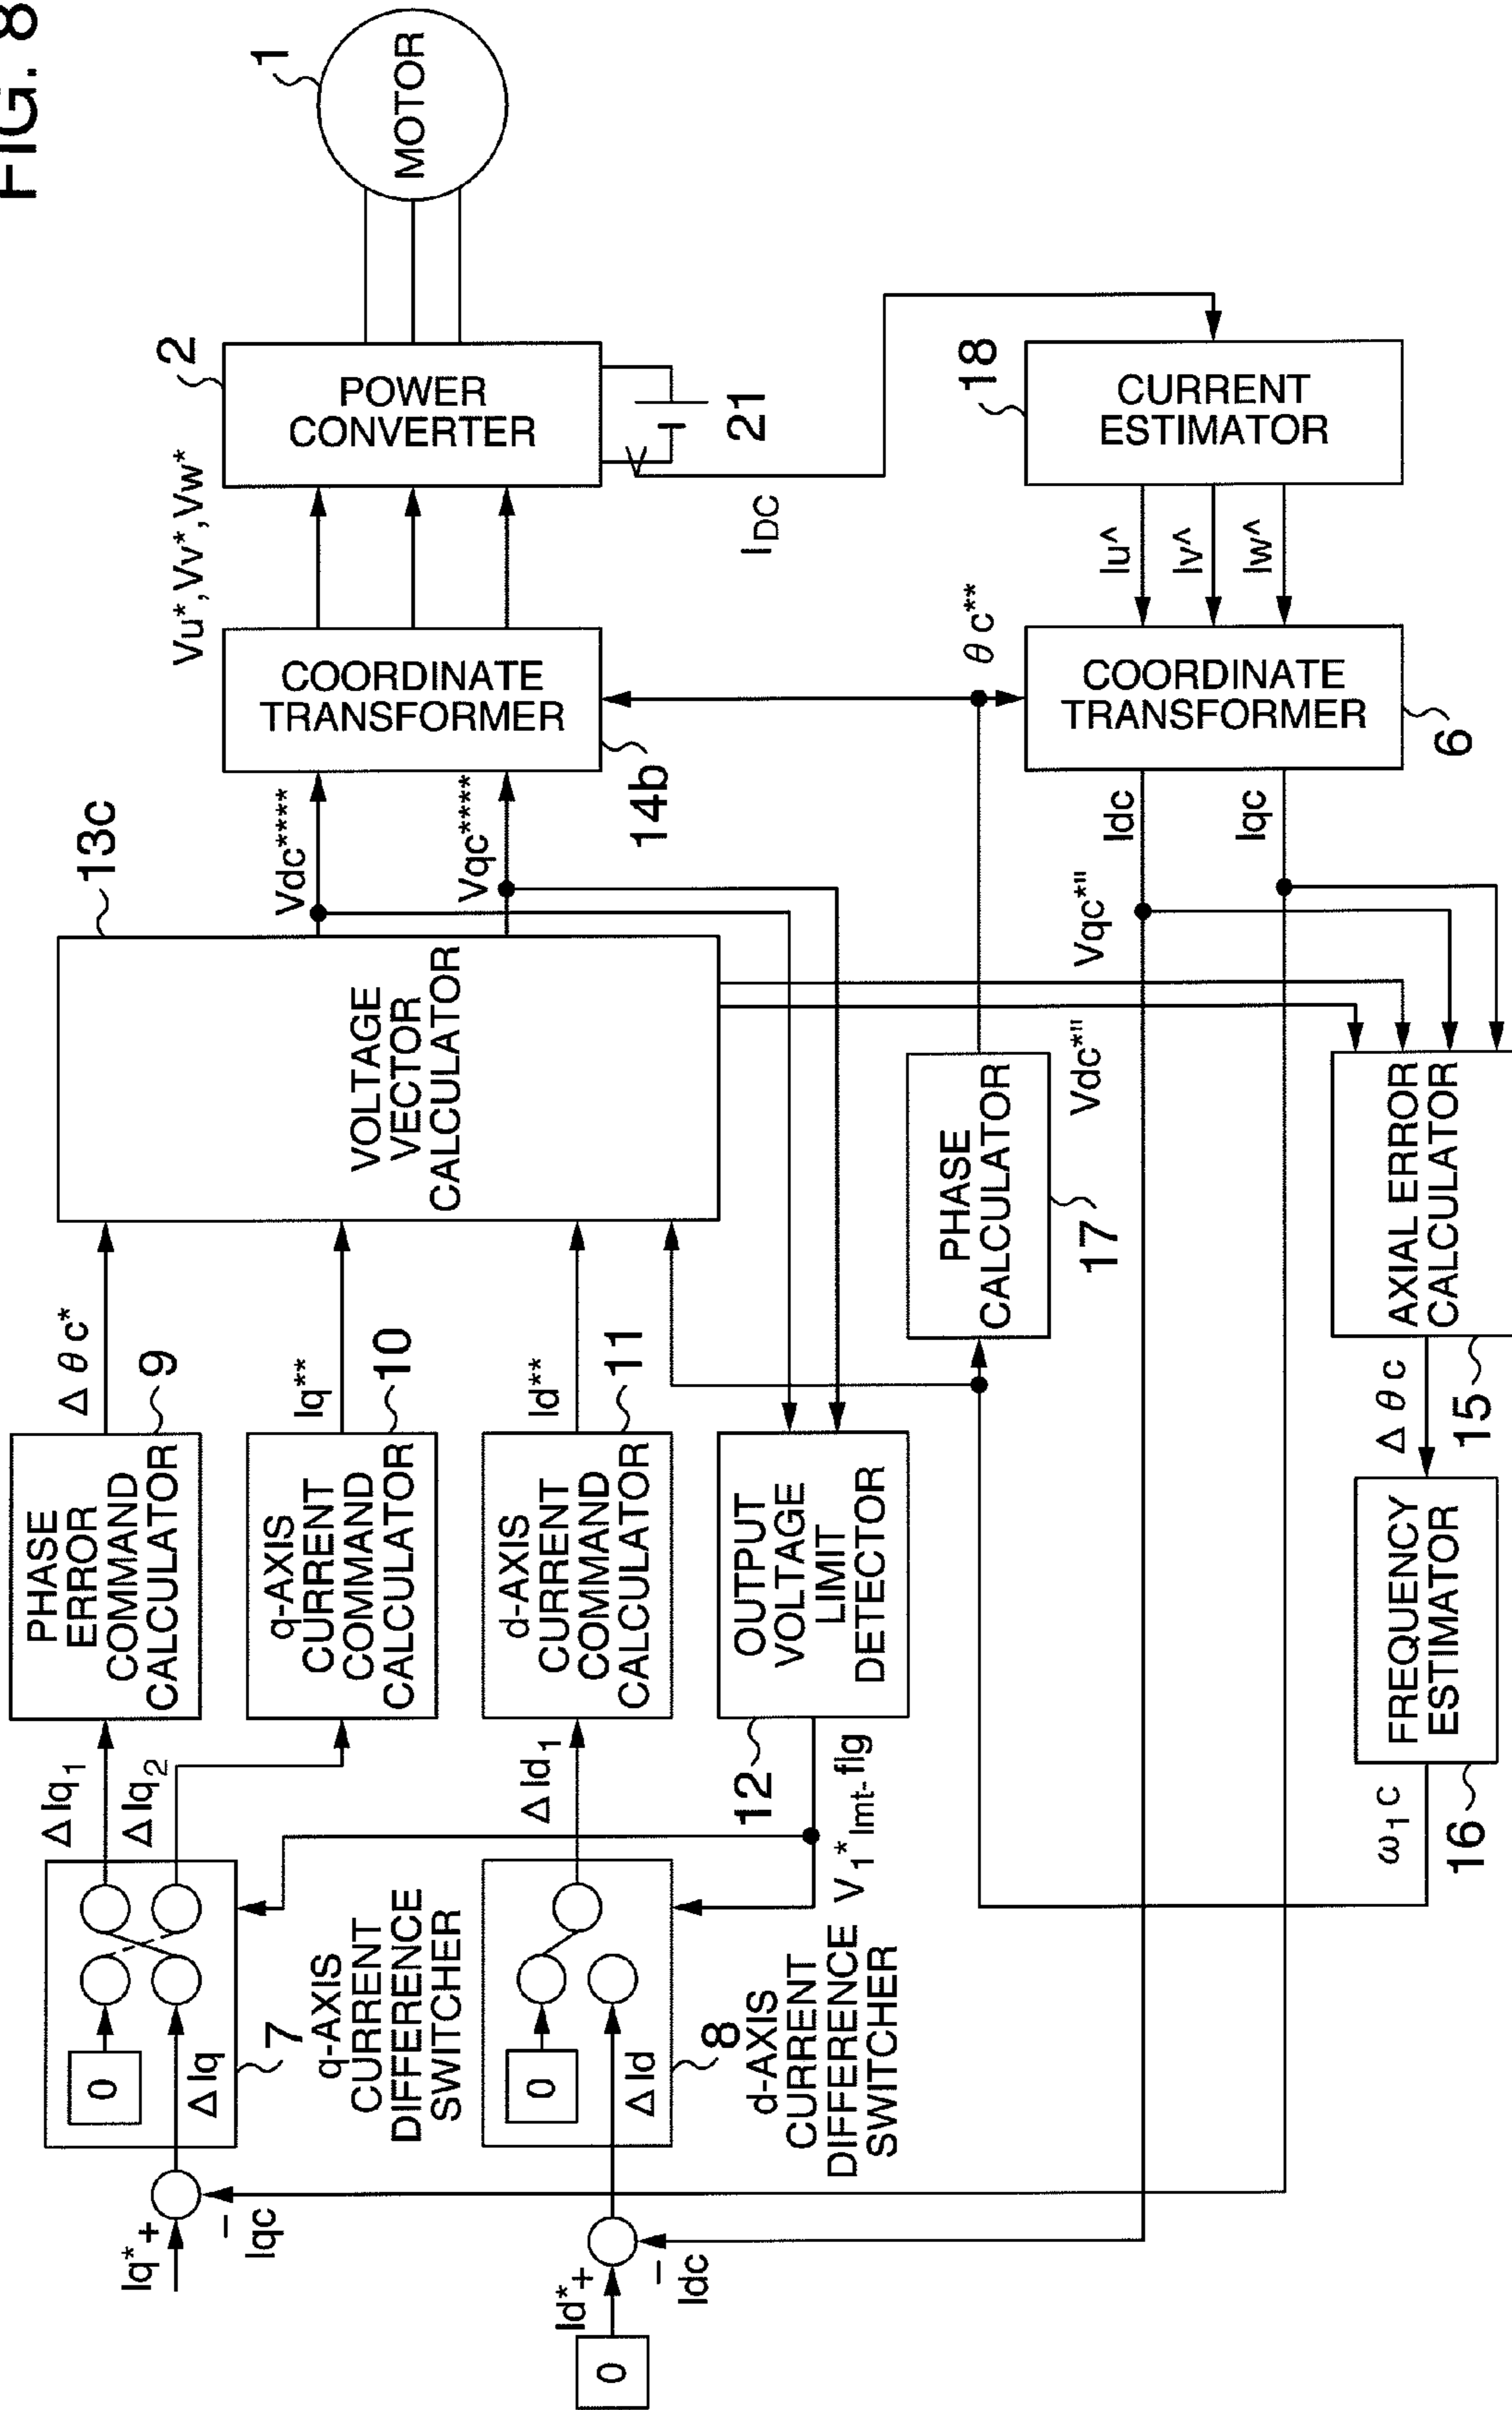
FIG. 8

1
MOTOR

2
POWER CONVERTER

21

$I_{DC}$

Vu*, Vv*, Vw*

18
CURRENT ESTIMATOR

Iu^ Iv^ Iw^

COORDINATE TRANSFORMER
14b

$\theta c^{**}$

COORDINATE TRANSFORMER
6

Idc Iqc

13c
Vdc**** Vqc****

VOLTAGE VECTOR CALCULATOR

Vqc*'' Vdc*''

PHASE CALCULATOR
17

AXIAL ERROR CALCULATOR
15

$\Delta \theta c$

FREQUENCY ESTIMATOR
16

$\omega_1 c$

$\Delta \theta c^*$
9
PHASE ERROR COMMAND CALCULATOR

Iq**
10
q-AXIS CURRENT COMMAND CALCULATOR

Id**
11
d-AXIS CURRENT COMMAND CALCULATOR

OUTPUT VOLTAGE LIMIT DETECTOR
12

$V_1{}^*{}_{lmt\text{-}}flg$

$\Delta Iq_1$ $\Delta Iq_2$

$\Delta Id_1$

0
$\Delta Iq$
7
q-AXIS CURRENT DIFFERENCE SWITCHER

0
$\Delta Id$
8
d-AXIS CURRENT DIFFERENCE SWITCHER

Iq* + − Iqc

Id* + − Idc

0